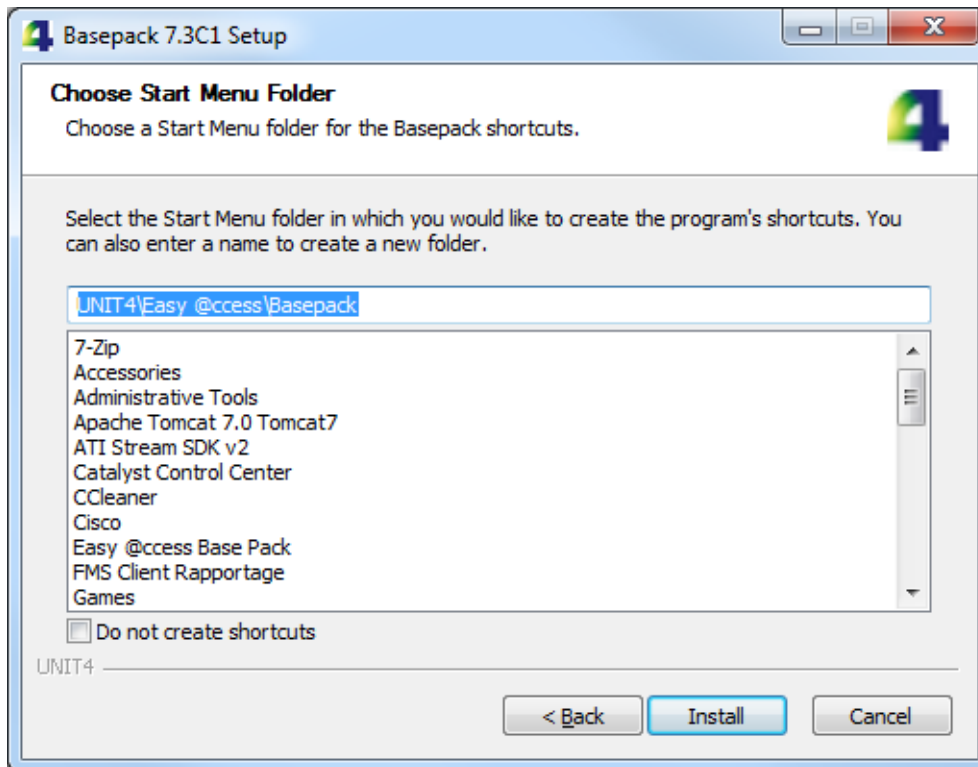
Basepack 7.3C1 Setup

Choose Start Menu Folder

Choose a Start Menu folder for the Basepack shortcuts.

Select the Start Menu folder in which you would like to create the program's shortcuts. You can also enter a name to create a new folder.

UNIT4\Easy @ccess\Basepack

7-Zip
Accessories
Administrative Tools
Apache Tomcat 7.0 Tomcat7
ATI Stream SDK v2
Catalyst Control Center
CCleaner
Cisco
Easy @ccess Base Pack
FMS Client Rapportage
Games

Do not create shortcuts

UNIT4

< Back
Install
Cancel